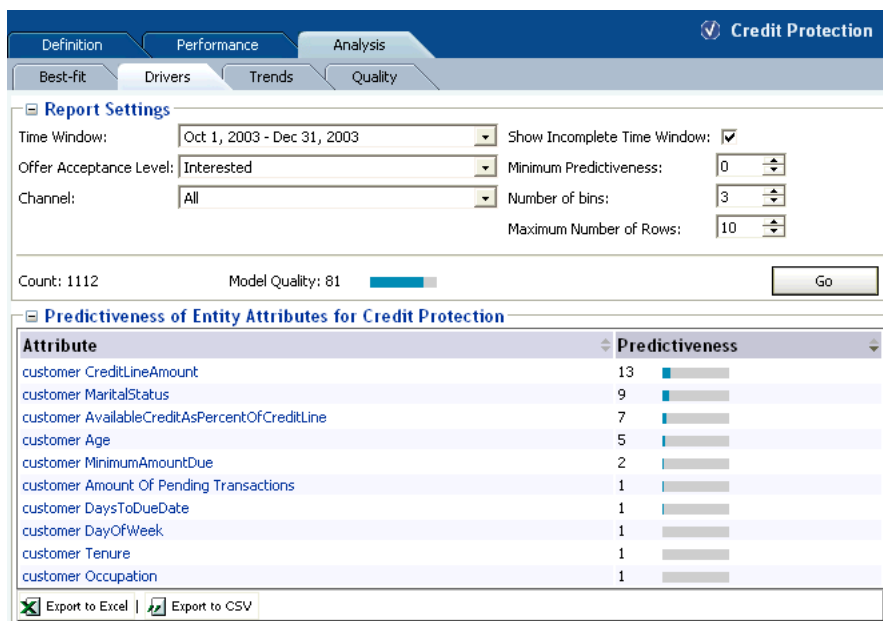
Credit Protection

Definition | Performance | Analysis

Best-fit | Drivers | Trends | Quality

⊟ Report Settings

Time Window: Oct 1, 2003 - Dec 31, 2003

Show Incomplete Time Window: ☑

Offer Acceptance Level: Interested

Minimum Predictiveness: 0

Channel: All

Number of bins: 3

Maximum Number of Rows: 10

Count: 1112

Model Quality: 81

Go

⊟ Predictiveness of Entity Attributes for Credit Protection

| Attribute | Predictiveness |
|---|---|
| customer CreditLineAmount | 13 |
| customer MaritalStatus | 9 |
| customer AvailableCreditAsPercentOfCreditLine | 7 |
| customer Age | 5 |
| customer MinimumAmountDue | 2 |
| customer Amount Of Pending Transactions | 1 |
| customer DaysToDueDate | 1 |
| customer DayOfWeek | 1 |
| customer Tenure | 1 |
| customer Occupation | 1 |

Export to Excel | Export to CSV